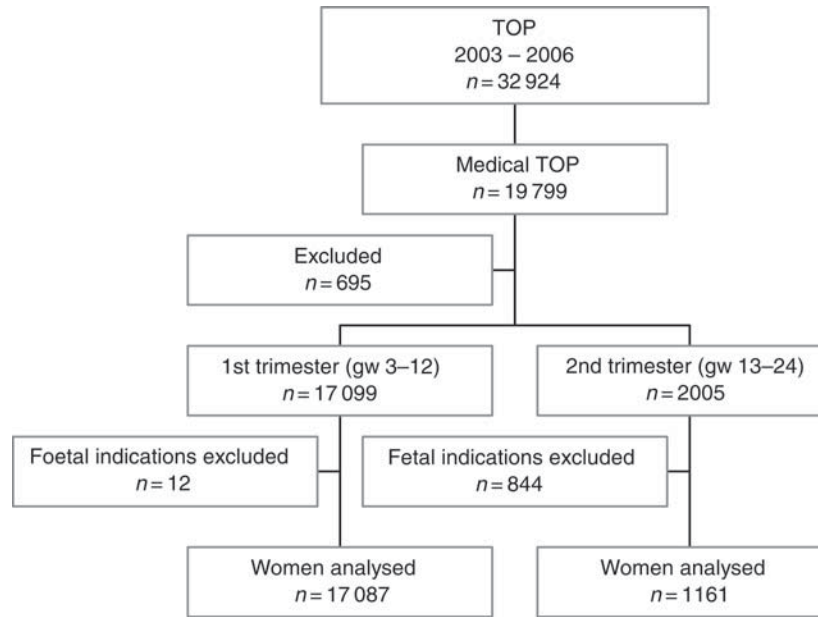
TOP
2003 – 2006
$n = 32\,924$

Medical TOP
$n = 19\,799$

Excluded
$n = 695$

1st trimester (gw 3–12)
$n = 17\,099$

2nd trimester (gw 13–24)
$n = 2005$

Foetal indications excluded
$n = 12$

Fetal indications excluded
$n = 844$

Women analysed
$n = 17\,087$

Women analysed
$n = 1161$